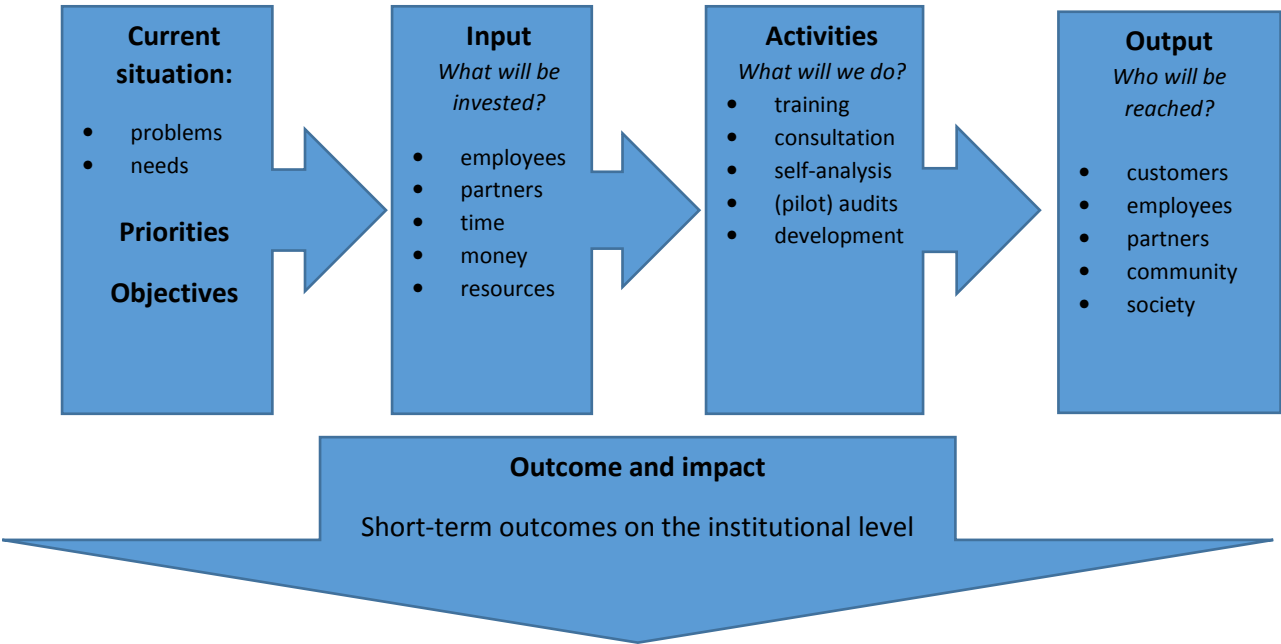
**Current situation:**

- problems
- needs

**Priorities**

**Objectives**

**Input**
*What will be invested?*

- employees
- partners
- time
- money
- resources

**Activities**
*What will we do?*

- training
- consultation
- self-analysis
- (pilot) audits
- development

**Output**
*Who will be reached?*

- customers
- employees
- partners
- community
- society

**Outcome and impact**

Short-term outcomes on the institutional level